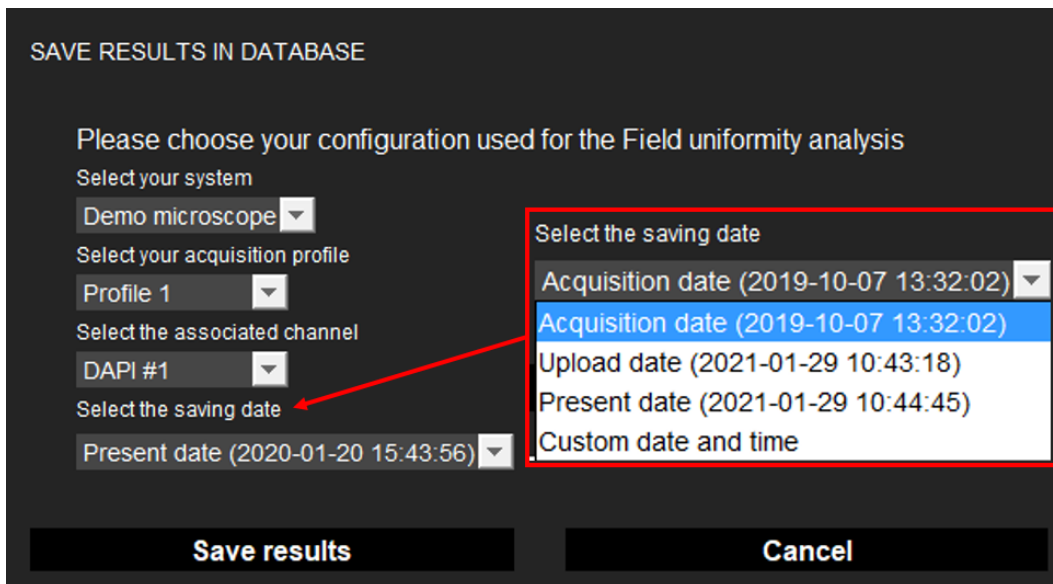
SAVE RESULTS IN DATABASE

Please choose your configuration used for the Field uniformity analysis

Select your system

Demo microscope

Select your acquisition profile

Profile 1

Select the associated channel

DAPI #1

Select the saving date

Present date (2020-01-20 15:43:56)

Select the saving date

Acquisition date (2019-10-07 13:32:02)

Acquisition date (2019-10-07 13:32:02)

Upload date (2021-01-29 10:43:18)

Present date (2021-01-29 10:44:45)

Custom date and time

Save results

Cancel